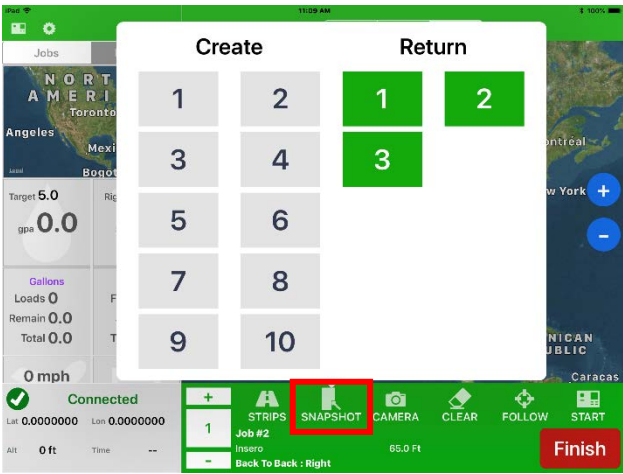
iPad
11:09 AM
100%
Jobs
NORT
AMERI
Toronto
Angeles
Mexi
Bogot
ontreal
w York
NICAN
UBLIC
Caracas
Target 5.0
Ri
gpa 0.0
Gallons
Loads 0
F
Remain 0.0
Total 0.0
T
0 mph
Create
Return
1
2
3
4
5
6
7
8
9
10
1
2
3
+
-
Connected
Lat 0.0000000
Lon 0.0000000
Alt 0 ft
Time --
+
1
-
STRIPS
SNAPSHOT
CAMERA
CLEAR
FOLLOW
START
Job #2
Insero
65.0 Ft
Back To Back : Right
Finish